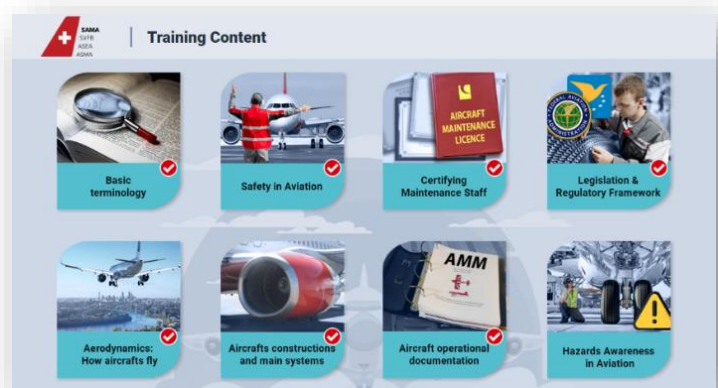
SAMA
SVFB
ASEA
ASMA

Training Content

Basic terminology

Safety in Aviation

AIRCRAFT MAINTENANCE LICENCE

Certifying Maintenance Staff

Legislation & Regulatory Framework

Aerodynamics: How aircrafts fly

Aircrafts constructions and main systems

AMM

Aircraft operational documentation

Hazards Awareness in Aviation